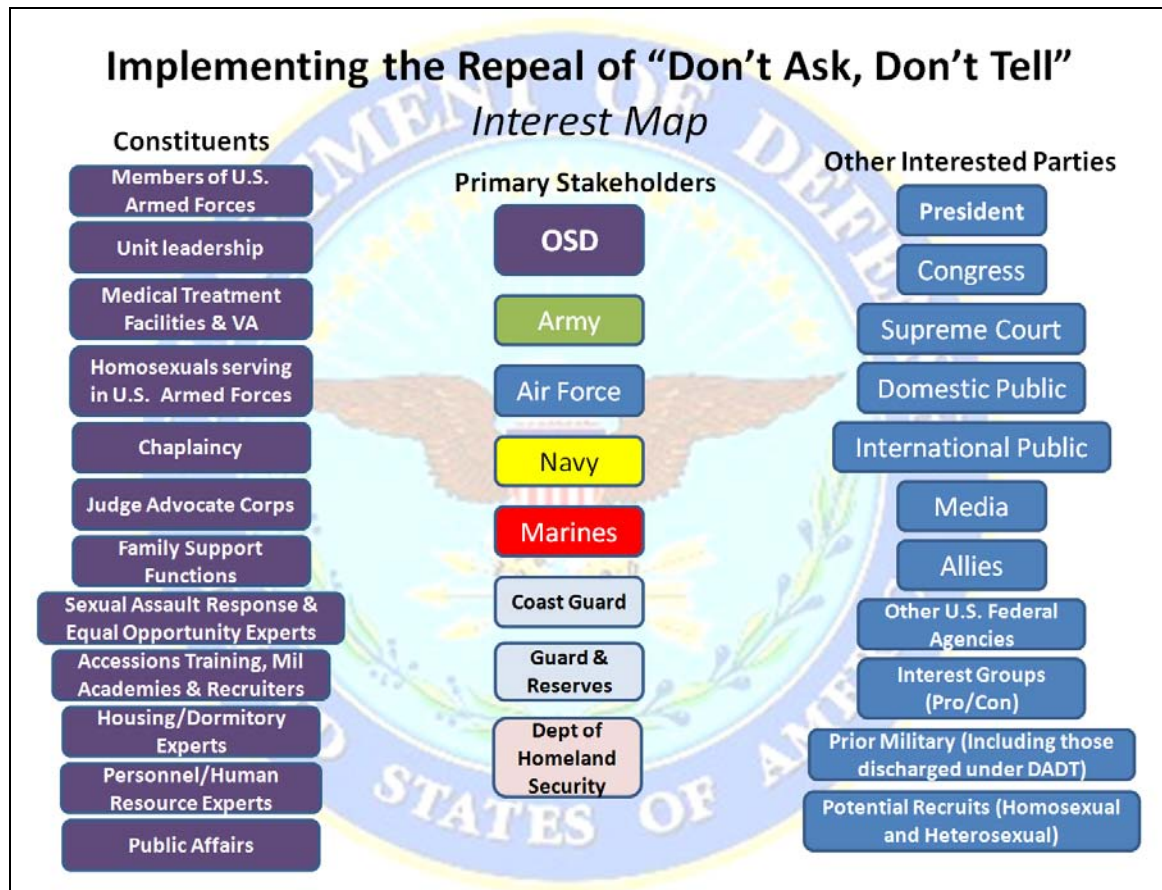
Implementing the Repeal of "Don't Ask, Don't Tell"

*Interest Map*

Constituents

Members of U.S. Armed Forces

Unit leadership

Medical Treatment Facilities & VA

Homosexuals serving in U.S. Armed Forces

Chaplaincy

Judge Advocate Corps

Family Support Functions

Sexual Assault Response & Equal Opportunity Experts

Accessions Training, Mil Academies & Recruiters

Housing/Dormitory Experts

Personnel/Human Resource Experts

Public Affairs

Primary Stakeholders

OSD

Army

Air Force

Navy

Marines

Coast Guard

Guard & Reserves

Dept of Homeland Security

Other Interested Parties

President

Congress

Supreme Court

Domestic Public

International Public

Media

Allies

Other U.S. Federal Agencies

Interest Groups (Pro/Con)

Prior Military (Including those discharged under DADT)

Potential Recruits (Homosexual and Heterosexual)